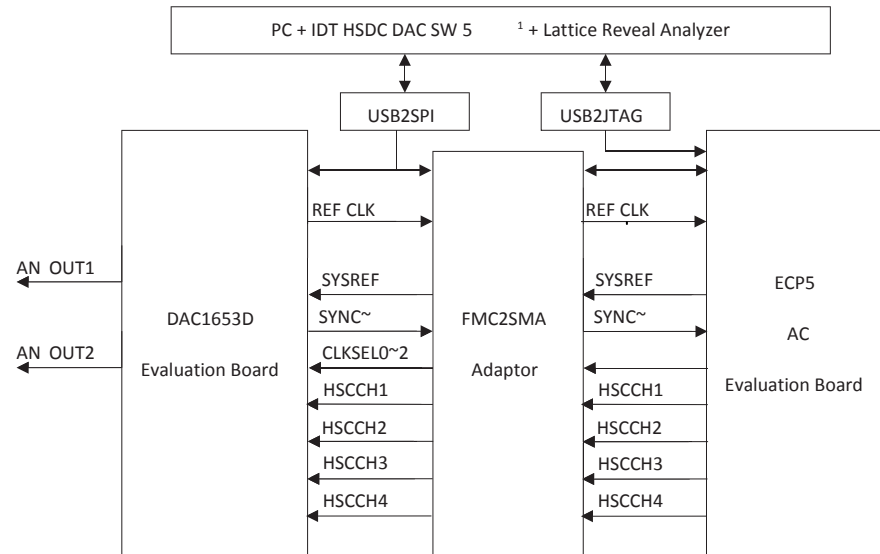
PC + IDT HSDC DAC SW 5 $^1$ + Lattice Reveal Analyzer

USB2SPI

USB2JTAG

DAC1653D

Evaluation Board

AN OUT1

AN OUT2

REF CLK

SYSREF

SYNC~

CLKSEL0~2

HSCCH1

HSCCH2

HSCCH3

HSCCH4

FMC2SMA

Adaptor

REF CLK

SYSREF

SYNC~

HSCCH1

HSCCH2

HSCCH3

HSCCH4

ECP5

AC

Evaluation Board